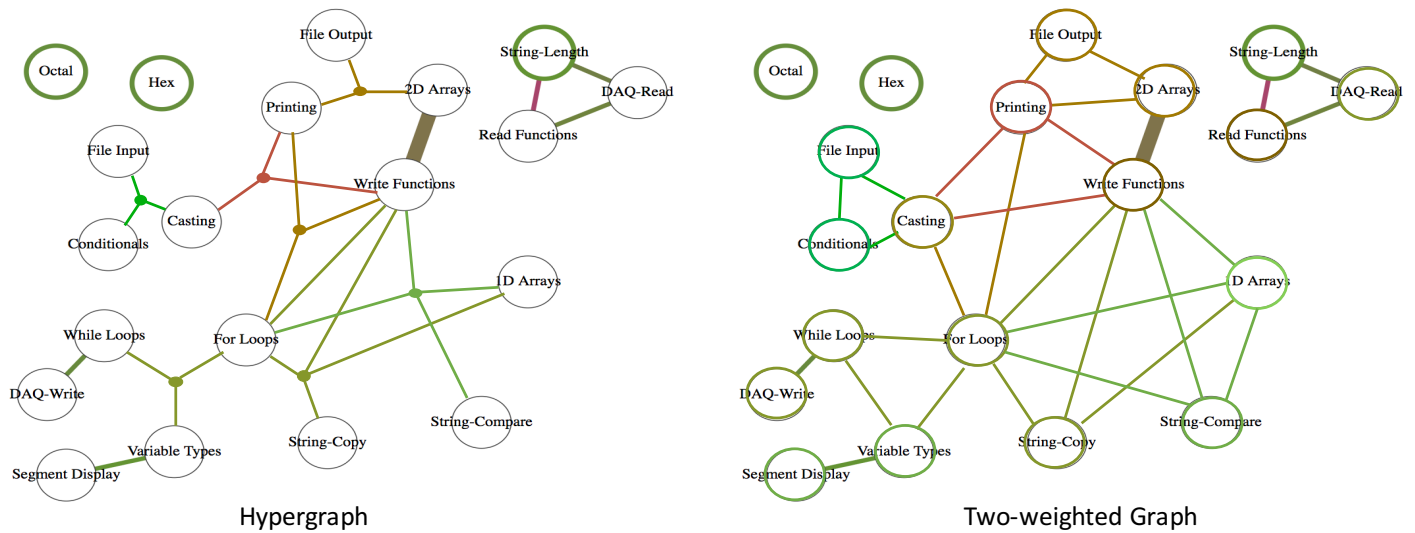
Octal

Hex

File Output

Printing

2D Arrays

String-Length

DAQ-Read

Read Functions

File Input

Casting

Conditionals

Write Functions

1D Arrays

While Loops

For Loops

DAQ-Write

Variable Types

String-Copy

String-Compare

Segment Display

Hypergraph

Octal

Hex

File Output

Printing

2D Arrays

String-Length

DAQ-Read

Read Functions

File Input

Casting

Conditionals

Write Functions

1D Arrays

While Loops

For Loops

DAQ-Write

Variable Types

String-Copy

String-Compare

Segment Display

Two-weighted Graph